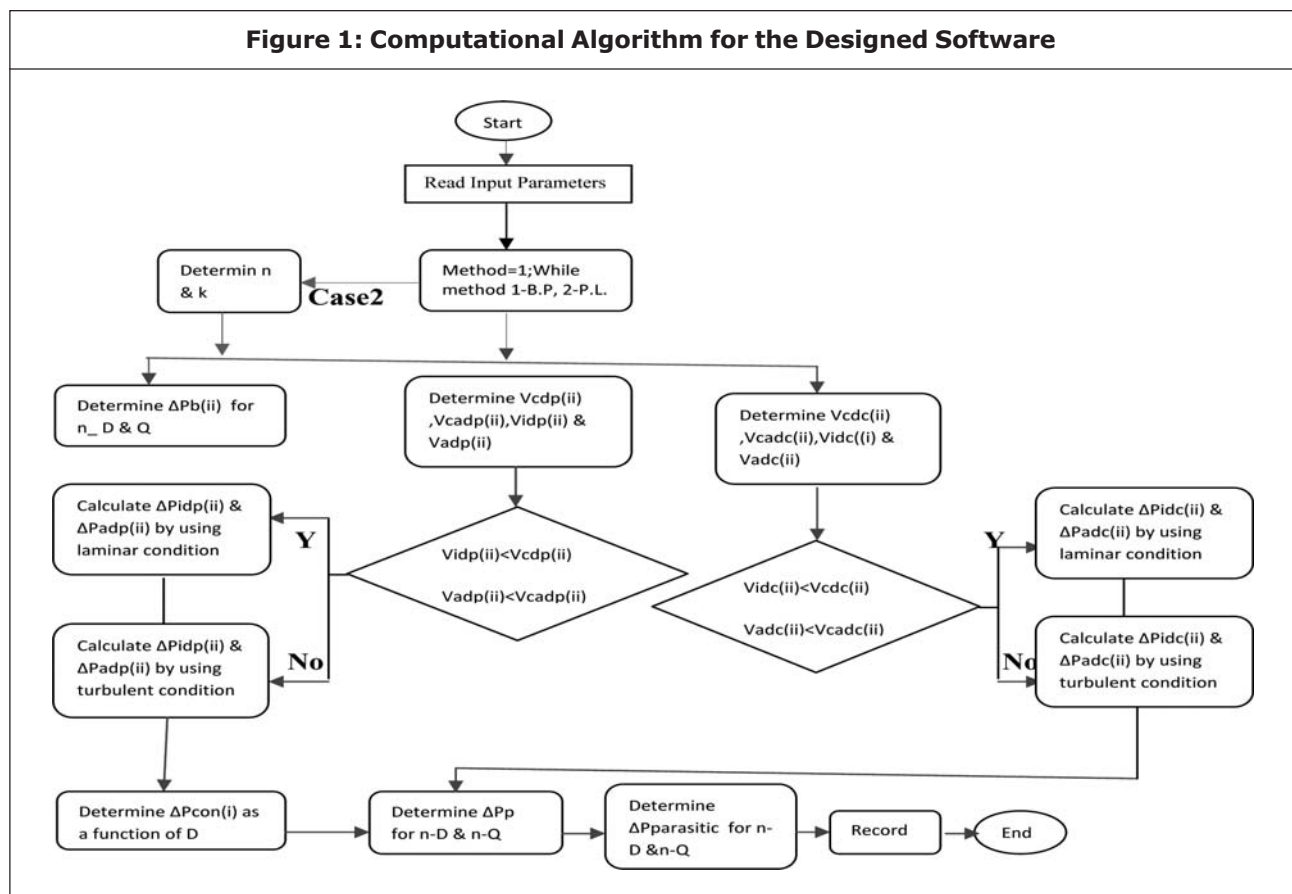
Figure 1: Computational Algorithm for the Designed Software

Start

Read Input Parameters

Determin n & k

Case2

Method=1;While method 1-B.P, 2-P.L.

Determine ΔPb(ii) for n_ D & Q

Determine Vcdp(ii) ,Vcadp(ii),Vidp(ii) & Vadp(ii)

Determine Vcdc(ii) ,Vcadc(ii),Vidc((i) & Vadc(ii)

Calculate ΔPidp(ii) & ΔPadp(ii) by using laminar condition

Y

Vidp(ii)<Vcdp(ii)

Vadp(ii)<Vcadp(ii)

Y

Calculate ΔPidc(ii) & ΔPadc(ii) by using laminar condition

Vidc(ii)<Vcdc(ii)

Vadc(ii)<Vcadc(ii)

Calculate ΔPidp(ii) & ΔPadp(ii) by using turbulent condition

No

No

Calculate ΔPidc(ii) & ΔPadc(ii) by using turbulent condition

Determine ΔPcon(i) as a function of D

Determine ΔPp for n-D & n-Q

Determine ΔPparasitic for n-D &n-Q

Record

End